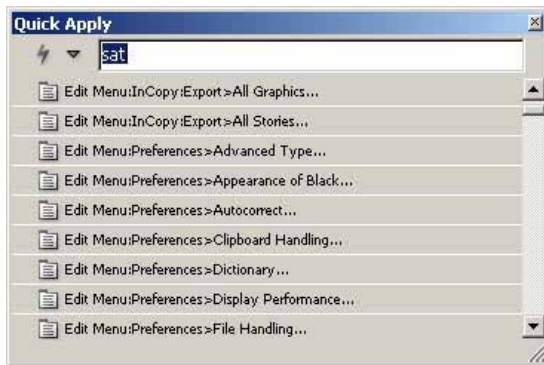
Quick Apply

sat

Edit Menu:InCopy:Export>All Graphics...
Edit Menu:InCopy:Export>All Stories...
Edit Menu:Preferences>Advanced Type...
Edit Menu:Preferences>Appearance of Black...
Edit Menu:Preferences>Autocorrect...
Edit Menu:Preferences>Clipboard Handling...
Edit Menu:Preferences>Dictionary...
Edit Menu:Preferences>Display Performance...
Edit Menu:Preferences>File Handling...